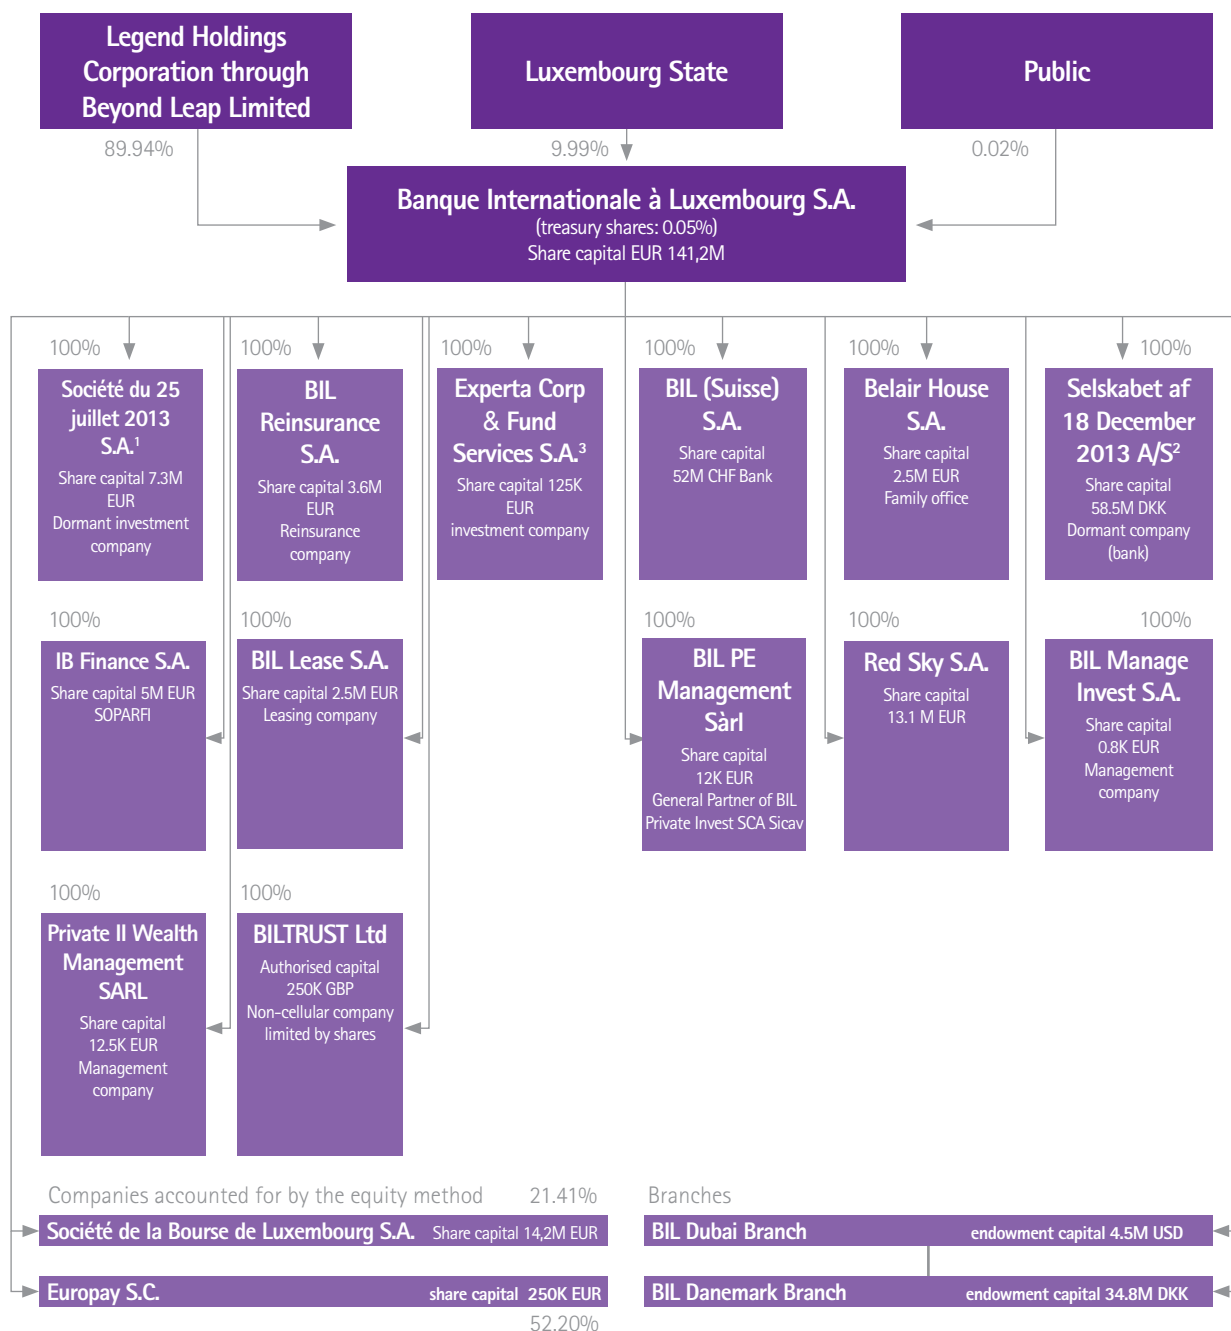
Legend Holdings Corporation through Beyond Leap Limited

Luxembourg State

Public

89.94%

9.99%

0.02%

Banque Internationale à Luxembourg S.A.
(treasury shares: 0.05%)
Share capital EUR 141,2M

100%
Société du 25 juillet 2013 S.A.$^1$
Share capital 7.3M EUR
Dormant investment company

100%
BIL Reinsurance S.A.
Share capital 3.6M EUR
Reinsurance company

100%
Experta Corp & Fund Services S.A.$^3$
Share capital 125K EUR
investment company

100%
BIL (Suisse) S.A.
Share capital 52M CHF Bank

100%
Belair House S.A.
Share capital 2.5M EUR
Family office

100%
Selskabet af 18 December 2013 A/S$^2$
Share capital 58.5M DKK
Dormant company (bank)

100%
IB Finance S.A.
Share capital 5M EUR
SOPARFI

100%
BIL Lease S.A.
Share capital 2.5M EUR
Leasing company

100%
BIL PE Management Sàrl
Share capital 12K EUR
General Partner of BIL Private Invest SCA Sicav

100%
Red Sky S.A.
Share capital 13.1 M EUR

100%
BIL Manage Invest S.A.
Share capital 0.8K EUR
Management company

100%
Private II Wealth Management SARL
Share capital 12.5K EUR
Management company

100%
BILTRUST Ltd
Authorised capital 250K GBP
Non-cellular company limited by shares

Companies accounted for by the equity method

21.41%

Société de la Bourse de Luxembourg S.A. Share capital 14,2M EUR

Europay S.C. share capital 250K EUR

52.20%

Branches

BIL Dubai Branch endowment capital 4.5M USD

BIL Danemark Branch endowment capital 34.8M DKK